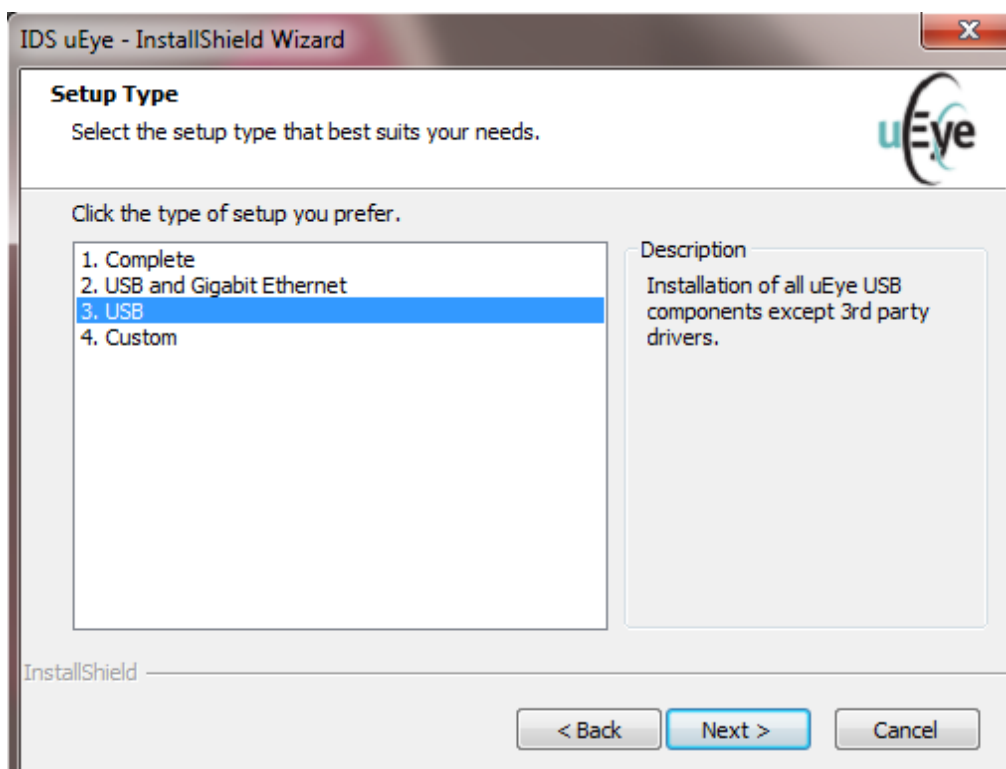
IDS uEye - InstallShield Wizard

Setup Type

Select the setup type that best suits your needs.

uEye

Click the type of setup you prefer.

1. Complete
2. USB and Gigabit Ethernet
3. USB
4. Custom

Description

Installation of all uEye USB components except 3rd party drivers.

InstallShield

< Back

Next >

Cancel